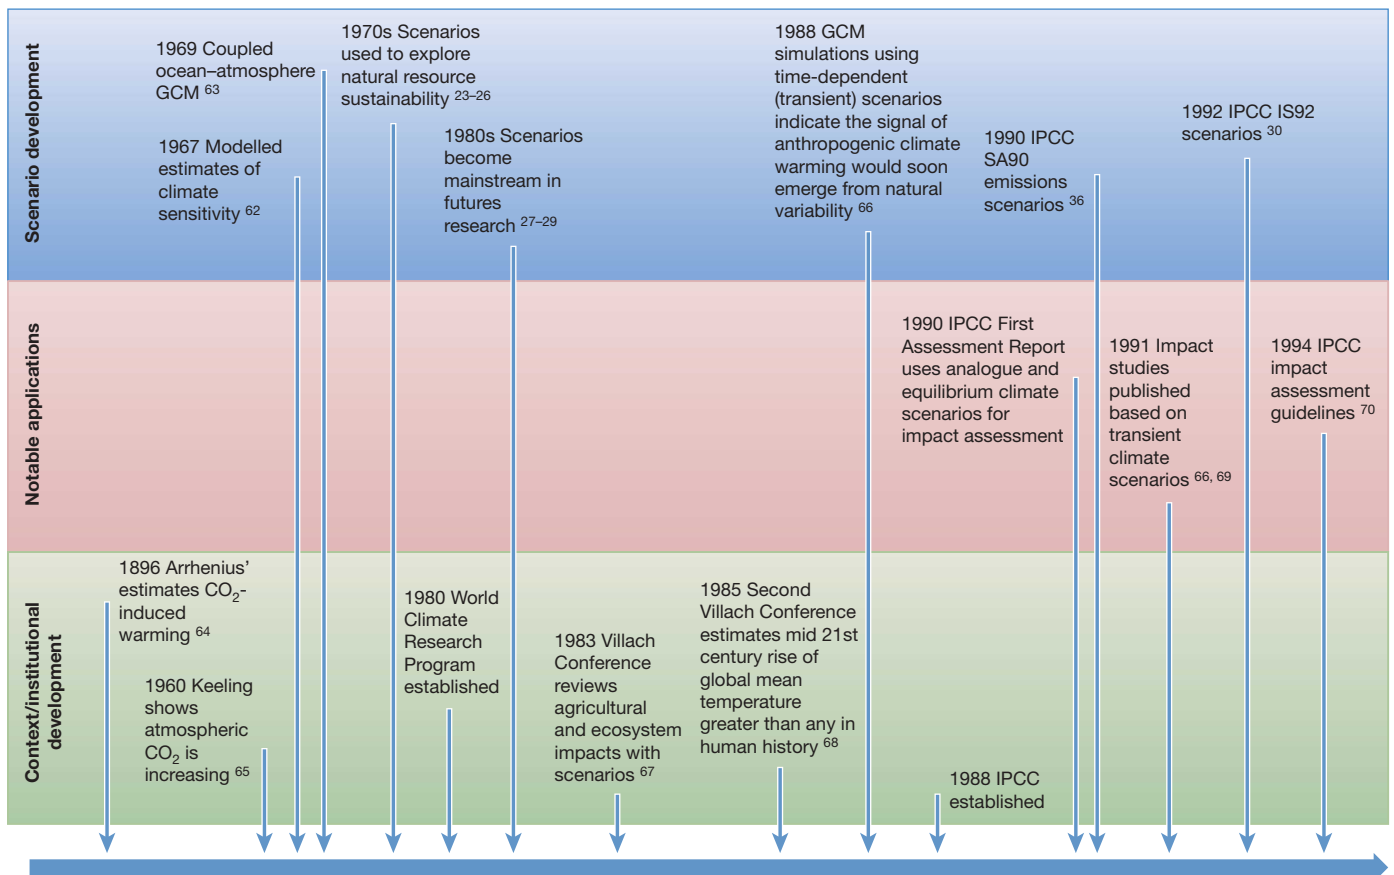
Scenario development

1969 Coupled ocean–atmosphere GCM $^{63}$

1967 Modelled estimates of climate sensitivity $^{62}$

1970s Scenarios used to explore natural resource sustainability $^{23–26}$

1980s Scenarios become mainstream in futures research $^{27–29}$

1988 GCM simulations using time-dependent (transient) scenarios indicate the signal of anthropogenic climate warming would soon emerge from natural variability $^{66}$

1990 IPCC SA90 emissions scenarios $^{36}$

1992 IPCC IS92 scenarios $^{30}$

Notable applications

1990 IPCC First Assessment Report uses analogue and equilibrium climate scenarios for impact assessment

1991 Impact studies published based on transient climate scenarios $^{66, 69}$

1994 IPCC impact assessment guidelines $^{70}$

Context/institutional development

1896 Arrhenius' estimates $CO_2$-induced warming $^{64}$

1960 Keeling shows atmospheric $CO_2$ is increasing $^{65}$

1980 World Climate Research Program established

1983 Villach Conference reviews agricultural and ecosystem impacts with scenarios $^{67}$

1985 Second Villach Conference estimates mid 21st century rise of global mean temperature greater than any in human history $^{68}$

1988 IPCC established